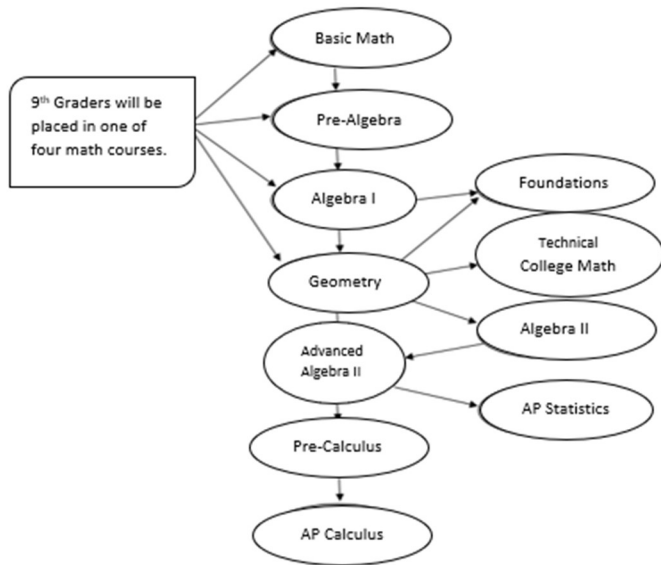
9$^{th}$ Graders will be placed in one of four math courses.

Basic Math

Pre-Algebra

Algebra I

Foundations

Geometry

Technical College Math

Algebra II

Advanced Algebra II

AP Statistics

Pre-Calculus

AP Calculus